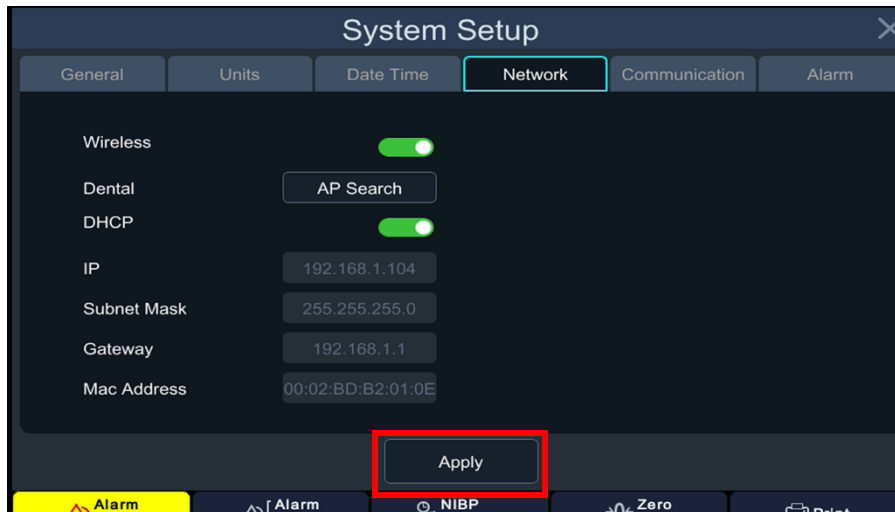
System Setup

General | Units | Date Time | Network | Communication | Alarm

Wireless

Dental AP Search

DHCP

IP 192.168.1.104

Subnet Mask 255.255.255.0

Gateway 192.168.1.1

Mac Address 00:02:BD:B2:01:0E

Apply

Alarm | Alarm | NIBP | Zero | Print